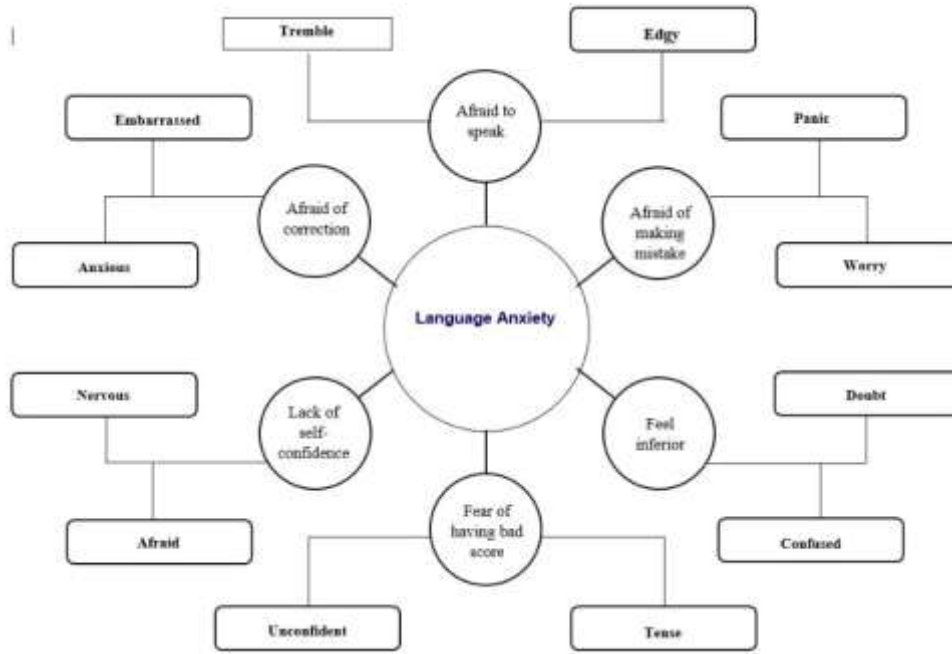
Tremble

Edgy

Afraid to speak

Embarrassed

Panic

Afraid of correction

Afraid of making mistake

Anxious

Worry

Language Anxiety

Nervous

Doubt

Lack of self-confidence

Feel inferior

Fear of having bad score

Afraid

Confused

Unconfident

Tense